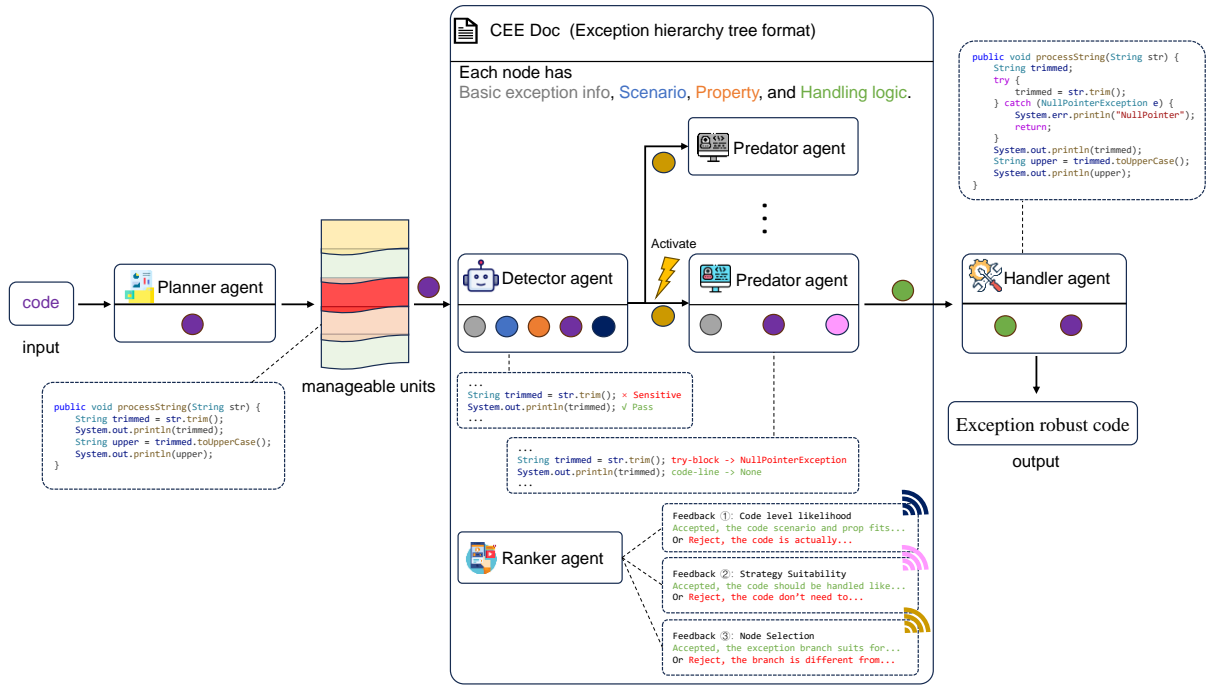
CEE Doc (Exception hierarchy tree format)

Each node has
Basic exception info, Scenario, Property, and Handling logic.

public void processString(String str) {
    String trimmed;
    try {
        trimmed = str.trim();
    } catch (NullPointerException e) {
        System.err.println("NullPointer");
        return;
    }
    System.out.println(trimmed);
    String upper = trimmed.toUpperCase();
    System.out.println(upper);
}

Predator agent

Activate

Detector agent

Predator agent

Handler agent

code

input

Planner agent

manageable units

public void processString(String str) {
    String trimmed = str.trim();
    System.out.println(trimmed);
    String upper = trimmed.toUpperCase();
    System.out.println(upper);
}

...
String trimmed = str.trim(); × Sensitive
System.out.println(trimmed); √ Pass
...

...
String trimmed = str.trim(); try-block -> NullPointerException
System.out.println(trimmed); code-line -> None
...

Exception robust code

output

Ranker agent

Feedback ①: Code level likelihood
Accepted, the code scenario and prop fits...
Or Reject, the code is actually...

Feedback ②: Strategy Suitability
Accepted, the code should be handled like...
Or Reject, the code don't need to...

Feedback ③: Node Selection
Accepted, the exception branch suits for...
Or Reject, the branch is different from...